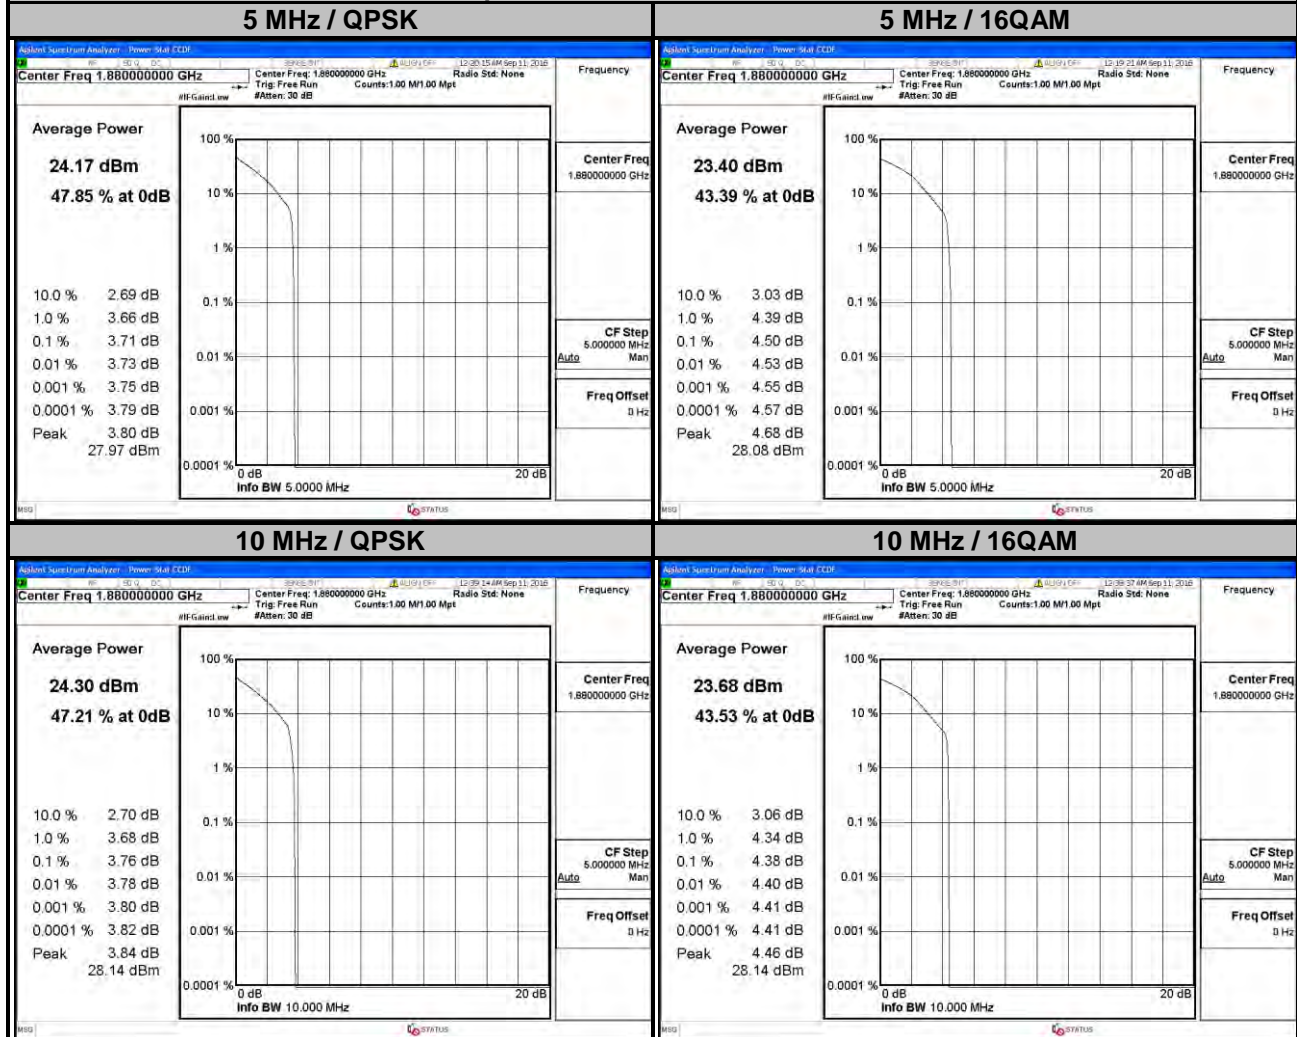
| 5 MHz / QPSK | 5 MHz / 16QAM |
|---|---|

Agilent Spectrum Analyzer - Power Stat CCDF
Center Freq 1.880000000 GHz
Center Freq: 1.880000000 GHz Trig: Free Run #Atten: 30 dB
Counts:1.00 M/1.00 Mpt
Radio Std: None
12:20:15 AM Sep 11, 2018
#IFGain:Low
Frequency

Average Power
24.17 dBm
47.85 % at 0dB

10.0 % 2.69 dB
1.0 % 3.66 dB
0.1 % 3.71 dB
0.01 % 3.73 dB
0.001 % 3.75 dB
0.0001 % 3.79 dB
Peak 3.80 dB
27.97 dBm

100 %
10 %
1 %
0.1 %
0.01 %
0.001 %
0.0001 %
0 dB
20 dB
Info BW 5.0000 MHz

Center Freq
1.880000000 GHz
CF Step
5.000000 MHz
Auto Man
Freq Offset
0 Hz
MSG
STATUS

Agilent Spectrum Analyzer - Power Stat CCDF
Center Freq 1.880000000 GHz
Center Freq: 1.880000000 GHz Trig: Free Run #Atten: 30 dB
Counts:1.00 M/1.00 Mpt
Radio Std: None
12:19:21 AM Sep 11, 2018
#IFGain:Low
Frequency

Average Power
23.40 dBm
43.39 % at 0dB

10.0 % 3.03 dB
1.0 % 4.39 dB
0.1 % 4.50 dB
0.01 % 4.53 dB
0.001 % 4.55 dB
0.0001 % 4.57 dB
Peak 4.68 dB
28.08 dBm

100 %
10 %
1 %
0.1 %
0.01 %
0.001 %
0.0001 %
0 dB
20 dB
Info BW 5.0000 MHz

Center Freq
1.880000000 GHz
CF Step
5.000000 MHz
Auto Man
Freq Offset
0 Hz
MSG
STATUS

| 10 MHz / QPSK | 10 MHz / 16QAM |
|---|---|

Agilent Spectrum Analyzer - Power Stat CCDF
Center Freq 1.880000000 GHz
Center Freq: 1.880000000 GHz Trig: Free Run #Atten: 30 dB
Counts:1.00 M/1.00 Mpt
Radio Std: None
12:39:14 AM Sep 11, 2018
#IFGain:Low
Frequency

Average Power
24.30 dBm
47.21 % at 0dB

10.0 % 2.70 dB
1.0 % 3.68 dB
0.1 % 3.76 dB
0.01 % 3.78 dB
0.001 % 3.80 dB
0.0001 % 3.82 dB
Peak 3.84 dB
28.14 dBm

100 %
10 %
1 %
0.1 %
0.01 %
0.001 %
0.0001 %
0 dB
20 dB
Info BW 10.000 MHz

Center Freq
1.880000000 GHz
CF Step
5.000000 MHz
Auto Man
Freq Offset
0 Hz
MSG
STATUS

Agilent Spectrum Analyzer - Power Stat CCDF
Center Freq 1.880000000 GHz
Center Freq: 1.880000000 GHz Trig: Free Run #Atten: 30 dB
Counts:1.00 M/1.00 Mpt
Radio Std: None
12:39:37 AM Sep 11, 2018
#IFGain:Low
Frequency

Average Power
23.68 dBm
43.53 % at 0dB

10.0 % 3.06 dB
1.0 % 4.34 dB
0.1 % 4.38 dB
0.01 % 4.40 dB
0.001 % 4.41 dB
0.0001 % 4.41 dB
Peak 4.46 dB
28.14 dBm

100 %
10 %
1 %
0.1 %
0.01 %
0.001 %
0.0001 %
0 dB
20 dB
Info BW 10.000 MHz

Center Freq
1.880000000 GHz
CF Step
5.000000 MHz
Auto Man
Freq Offset
0 Hz
MSG
STATUS